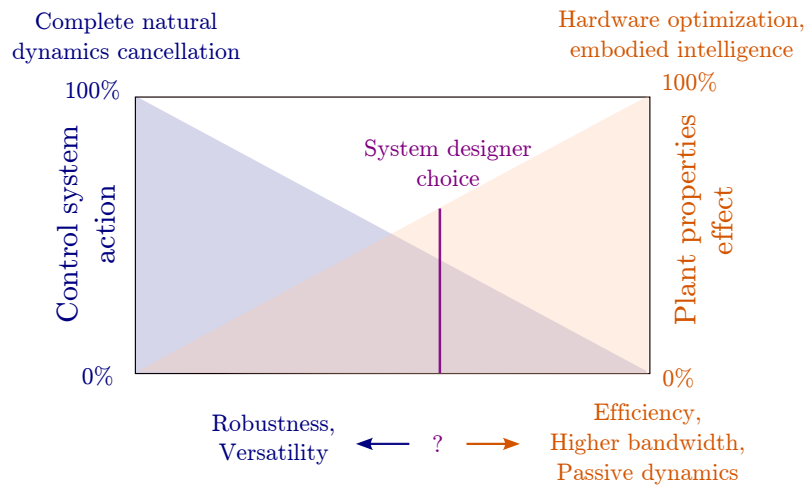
Complete natural dynamics cancellation

Hardware optimization, embodied intelligence

100%

100%

Control system action

System designer choice

Plant properties effect

0%

0%

Robustness, Versatility

?

Efficiency, Higher bandwidth, Passive dynamics